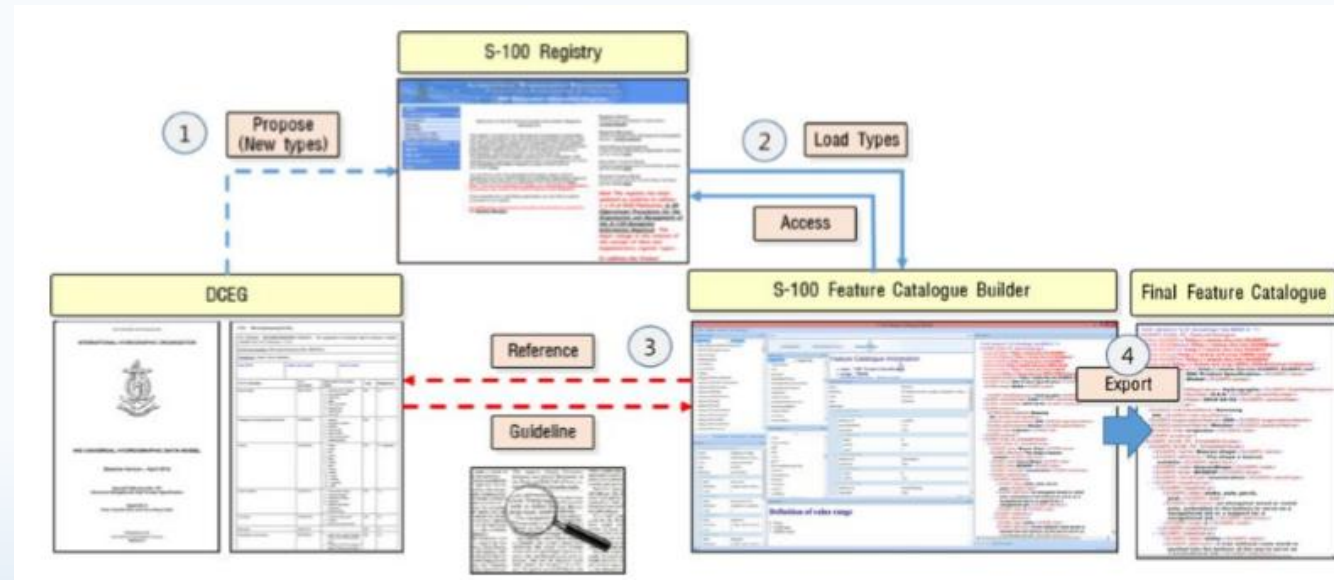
S-100 Registry

1

Propose (New types)

2

Load Types

Access

DCEG

S-100 Feature Catalogue Builder

Final Feature Catalogue

INTERNATIONAL HYDROGRAPHIC ORGANIZATION

Reference

3

4

Export

Guideline

Feature Catalogue Information

Definition of value range